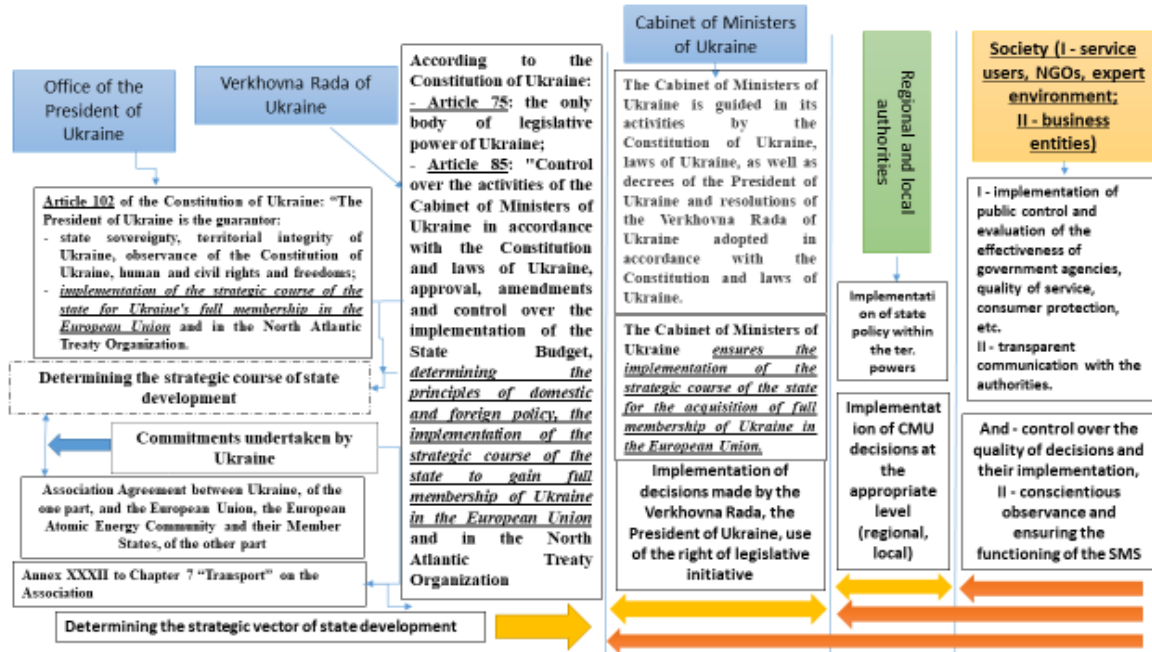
Office of the President of Ukraine

Verkhovna Rada of Ukraine

Article 102 of the Constitution of Ukraine: "The President of Ukraine is the guarantor:
- state sovereignty, territorial integrity of Ukraine, observance of the Constitution of Ukraine, human and civil rights and freedoms;
- implementation of the strategic course of the state for Ukraine's full membership in the European Union and in the North Atlantic Treaty Organization.

Determining the strategic course of state development

Commitments undertaken by Ukraine

Association Agreement between Ukraine, of the one part, and the European Union, the European Atomic Energy Community and their Member States, of the other part

Annex XXXII to Chapter 7 "Transport" on the Association

Determining the strategic vector of state development

According to the Constitution of Ukraine:
- Article 75: the only body of legislative power of Ukraine;
- Article 85: "Control over the activities of the Cabinet of Ministers of Ukraine in accordance with the Constitution and laws of Ukraine, approval, amendments and control over the implementation of the State Budget, determining the principles of domestic and foreign policy, the implementation of the strategic course of the state to gain full membership of Ukraine in the European Union and in the North Atlantic Treaty Organization

Cabinet of Ministers of Ukraine

The Cabinet of Ministers of Ukraine is guided in its activities by the Constitution of Ukraine, laws of Ukraine, as well as decrees of the President of Ukraine and resolutions of the Verkhovna Rada of Ukraine adopted in accordance with the Constitution and laws of Ukraine.

The Cabinet of Ministers of Ukraine ensures the implementation of the strategic course of the state for the acquisition of full membership of Ukraine in the European Union.

Implementation of decisions made by the Verkhovna Rada, the President of Ukraine, use of the right of legislative initiative

Regional and local authorities

Implementation of state policy within the ter. powers

Implementation of CMU decisions at the appropriate level (regional, local)

Society (I - service users, NGOs, expert environment; II - business entities)

I - implementation of public control and evaluation of the effectiveness of government agencies, quality of service, consumer protection, etc.
II - transparent communication with the authorities.

And - control over the quality of decisions and their implementation, II - conscientious observance and ensuring the functioning of the SMS